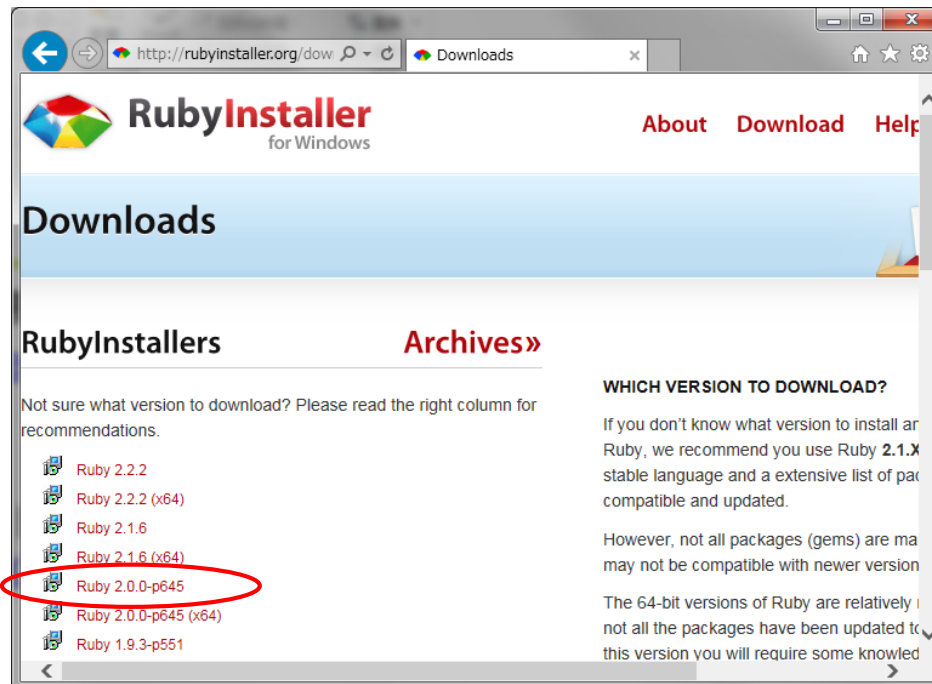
http://rubyinstaller.org/dow

Downloads

RubyInstaller
for Windows

About Download Help

Downloads

RubyInstallers

Archives»

Not sure what version to download? Please read the right column for recommendations.

Ruby 2.2.2
Ruby 2.2.2 (x64)
Ruby 2.1.6
Ruby 2.1.6 (x64)
Ruby 2.0.0-p645
Ruby 2.0.0-p645 (x64)
Ruby 1.9.3-p551

WHICH VERSION TO DOWNLOAD?

If you don't know what version to install ar Ruby, we recommend you use Ruby **2.1.X** stable language and a extensive list of pac compatible and updated.

However, not all packages (gems) are ma may not be compatible with newer version

The 64-bit versions of Ruby are relatively not all the packages have been updated to this version you will require some knowled